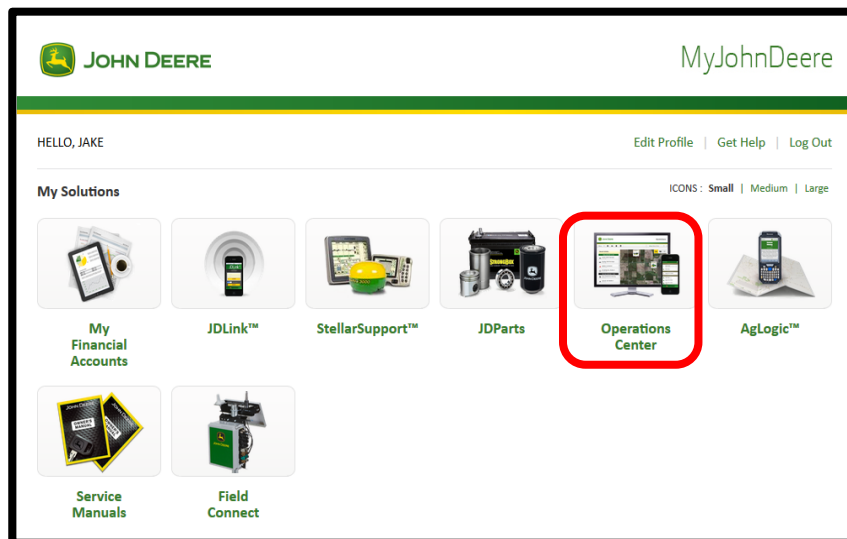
JOHN DEERE

MyJohnDeere

HELLO, JAKE

Edit Profile | Get Help | Log Out

My Solutions

ICONS : Small | Medium | Large

My Financial Accounts

JDLink™

StellarSupport™

JDParts

Operations Center

AgLogic™

Service Manuals

Field Connect